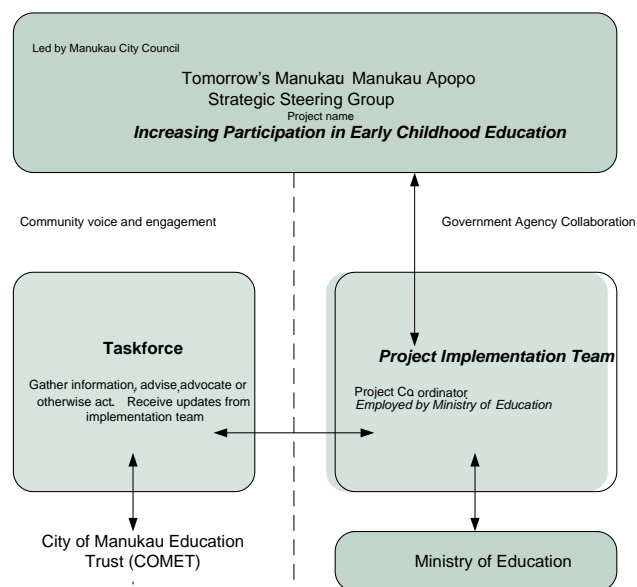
Led by Manukau City Council

Tomorrow's Manukau Manukau Apopo
Strategic Steering Group
Project name
*Increasing Participation in Early Childhood Education*

Community voice and engagement

Government Agency Collaboration

**Taskforce**

Gather information, advise, advocate or otherwise act. Receive updates from implementation team

***Project Implementation Team***

Project Co ordinator
*Employed by Ministry of Education*

City of Manukau Education Trust (COMET)

Ministry of Education